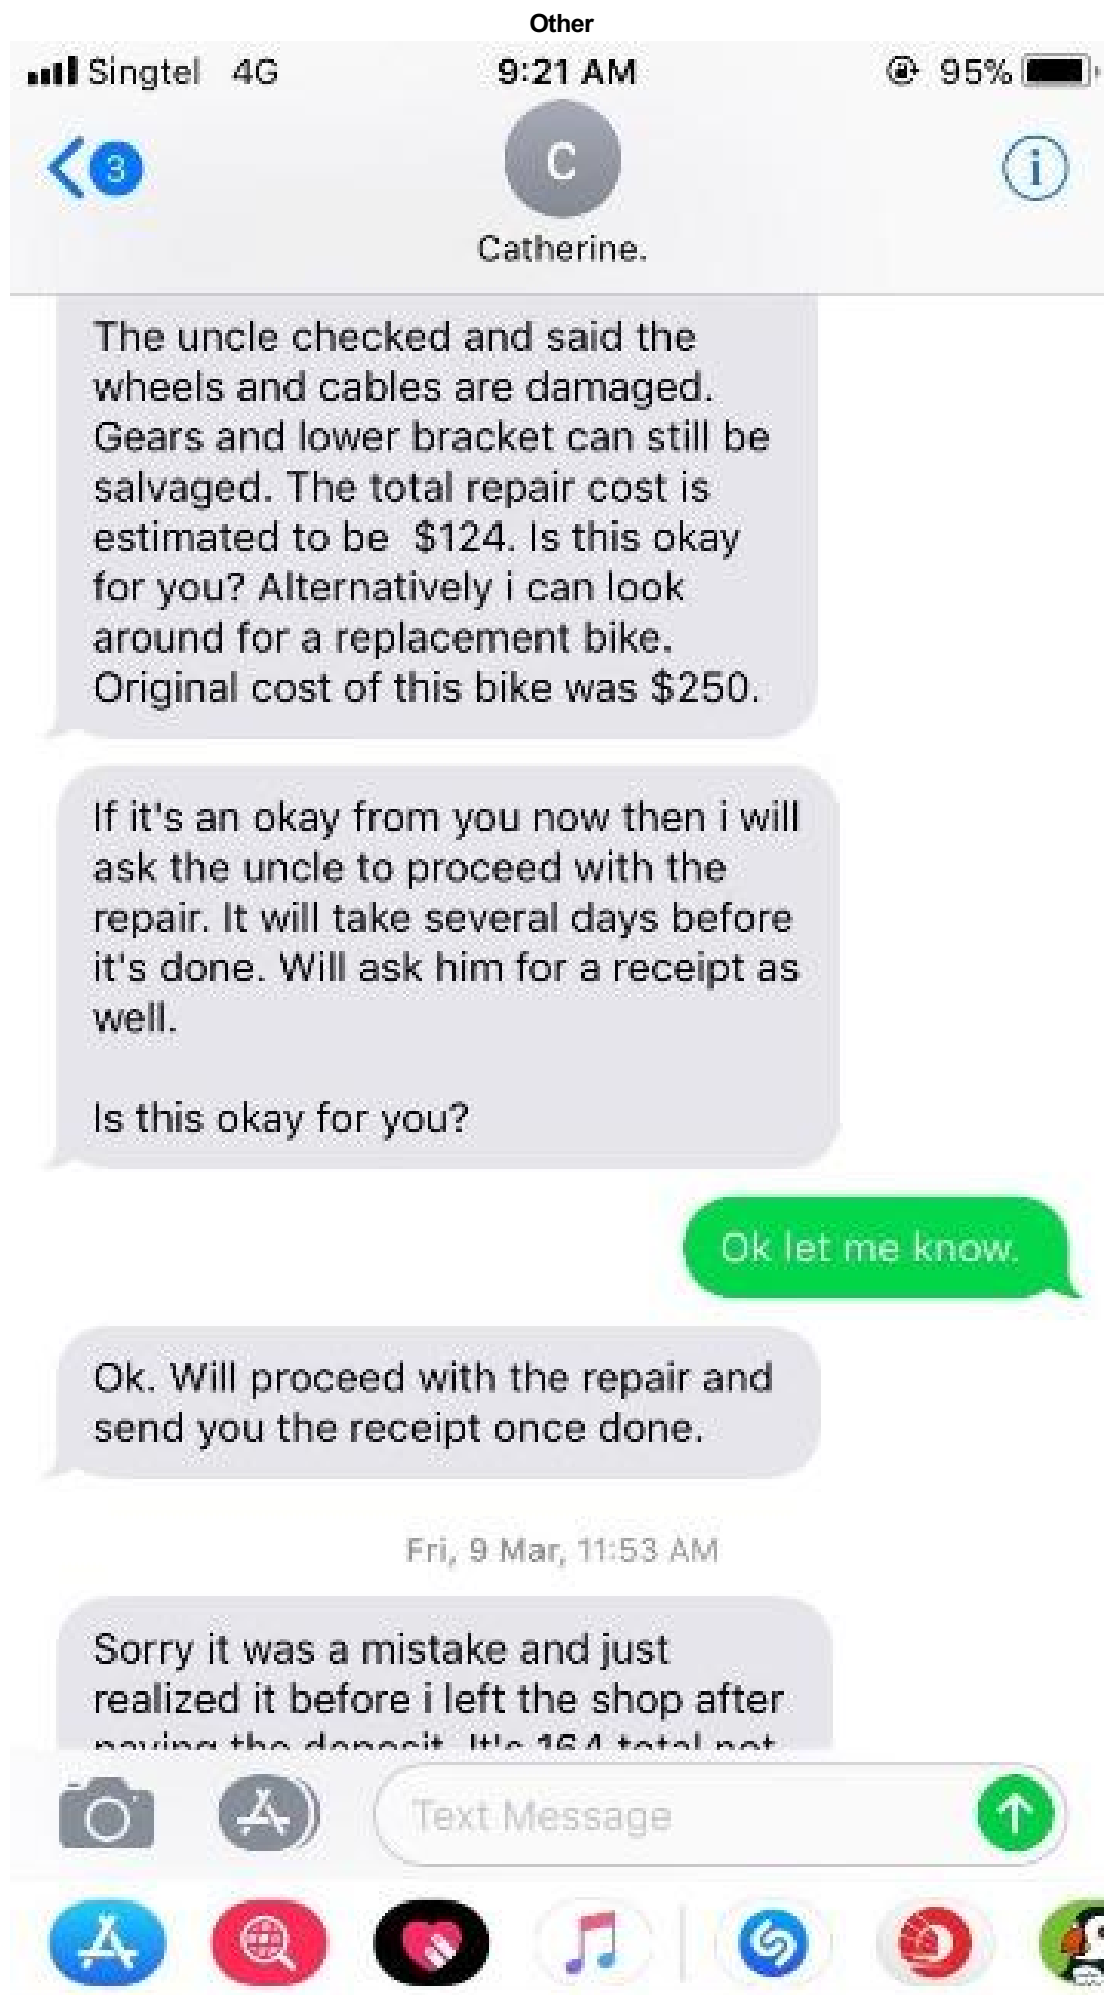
Other

Singtel 4G 9:21 AM 95%

3

C

Catherine.

The uncle checked and said the wheels and cables are damaged. Gears and lower bracket can still be salvaged. The total repair cost is estimated to be $124. Is this okay for you? Alternatively i can look around for a replacement bike. Original cost of this bike was $250.

If it's an okay from you now then i will ask the uncle to proceed with the repair. It will take several days before it's done. Will ask him for a receipt as well.

Is this okay for you?

Ok let me know.

Ok. Will proceed with the repair and send you the receipt once done.

Fri, 9 Mar, 11:53 AM

Sorry it was a mistake and just realized it before i left the shop after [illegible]

Text Message